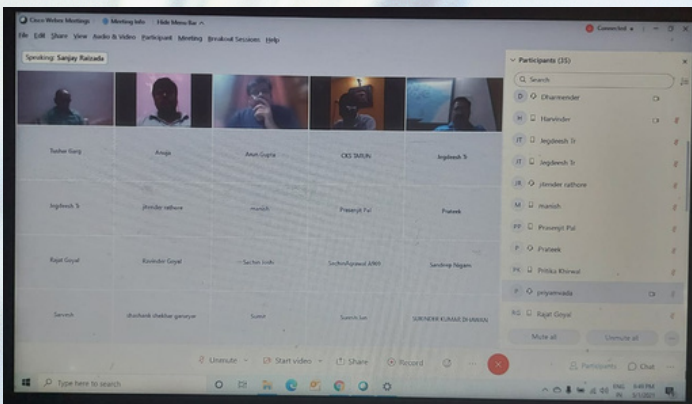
Cisco Webex Meetings  Meeting Info  Hide Menu Bar
File Edit Share View Audio & Video Participant Meeting Breakout Sessions Help
Connected
Speaking: Sanjay Raizada

| Tushar Garg | Anuja | Arun Gupta | CKS TARUN | Jegdeesh Tr |
|---|---|---|---|---|
| Jegdeesh Tr | jitender rathore | manish | Prasenjit Pal | Prateek |
| Rajat Goyal | Ravinder Goyal | Sachin kohi | SachinAgrawal AIMA | Sandeep Nigam |
| Sarvesh | shashank shekhar ganeriye | Sumit | Suresh lon | SURENDER KUMAR DHAWAN |

Participants (35)
Search
Dharmender
Harvinder
Jegdeesh Tr
Jegdeesh Tr
jitender rathore
manish
Prasenjit Pal
Prateek
Pritika Khirwal
priyamvada
Rajat Goyal
Mute all
Unmute all

Unmute  Start video  Share  Record
Participants  Chat

Type here to search
ENG IN